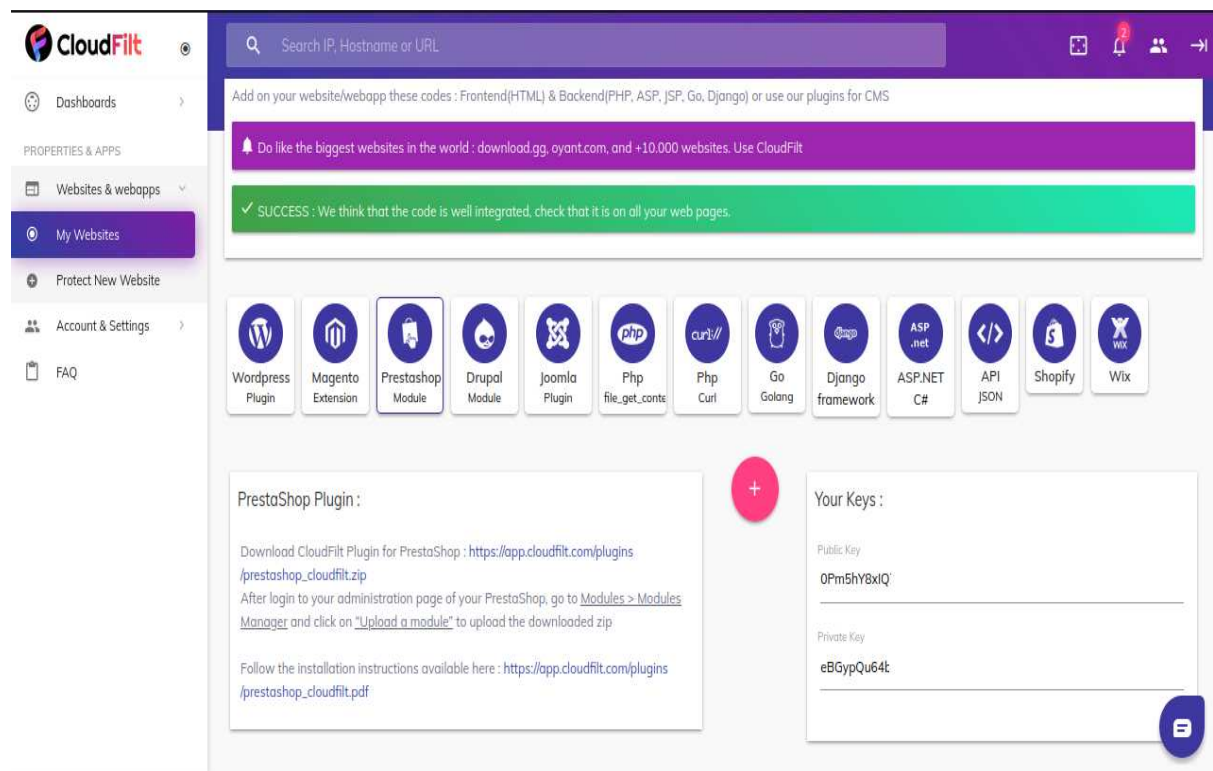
CloudFilt

Search IP, Hostname or URL

2

Dashboards

PROPERTIES & APPS

Websites & webapps

My Websites

Protect New Website

Account & Settings

FAQ

Add on your website/webapp these codes : Frontend(HTML) & Backend(PHP, ASP, JSP, Go, Django) or use our plugins for CMS

Do like the biggest websites in the world : download.gg, oyant.com, and +10.000 websites. Use CloudFilt

✓ SUCCESS : We think that the code is well integrated, check that it is on all your web pages.

Wordpress Plugin

Magento Extension

Prestashop Module

Drupal Module

Joomla Plugin

php Php file_get_conte

curl:// Php Curl

Go Golang

django Django framework

ASP .net ASP.NET C#

</> API JSON

Shopify

WIX Wix

PrestaShop Plugin :

Download CloudFilt Plugin for PrestaShop : https://app.cloudfilt.com/plugins/prestashop_cloudfilt.zip
After login to your administration page of your PrestaShop, go to Modules > Modules Manager and click on "Upload a module" to upload the downloaded zip

Follow the installation instructions available here : https://app.cloudfilt.com/plugins/prestashop_cloudfilt.pdf

+

Your Keys :

Public Key
0Pm5hY8xIQ

Private Key
eBGypQu64t